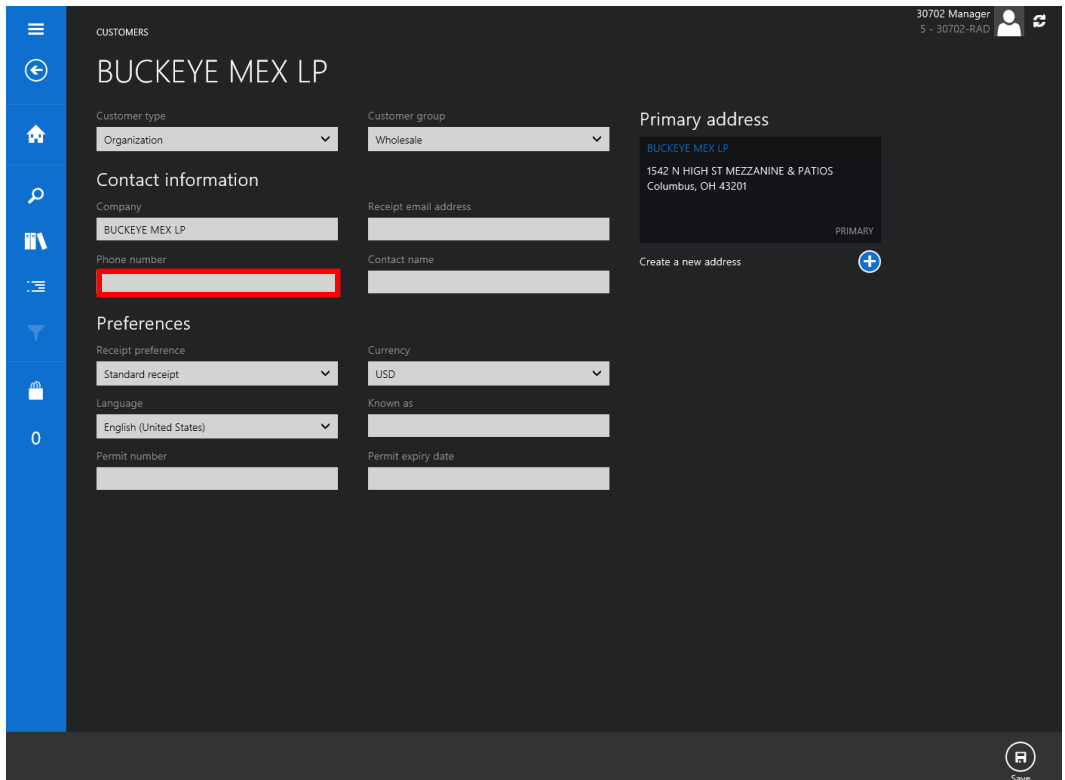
30702 Manager
5 - 30702-RAD

0

CUSTOMERS

BUCKEYE MEX LP

Customer type
Organization

Customer group
Wholesale

Contact information

Company
BUCKEYE MEX LP

Receipt email address

Phone number

Contact name

Preferences

Receipt preference
Standard receipt

Currency
USD

Language
English (United States)

Known as

Permit number

Permit expiry date

Primary address

BUCKEYE MEX LP
1542 N HIGH ST MEZZANINE & PATIOS
Columbus, OH 43201

PRIMARY

Create a new address

Save